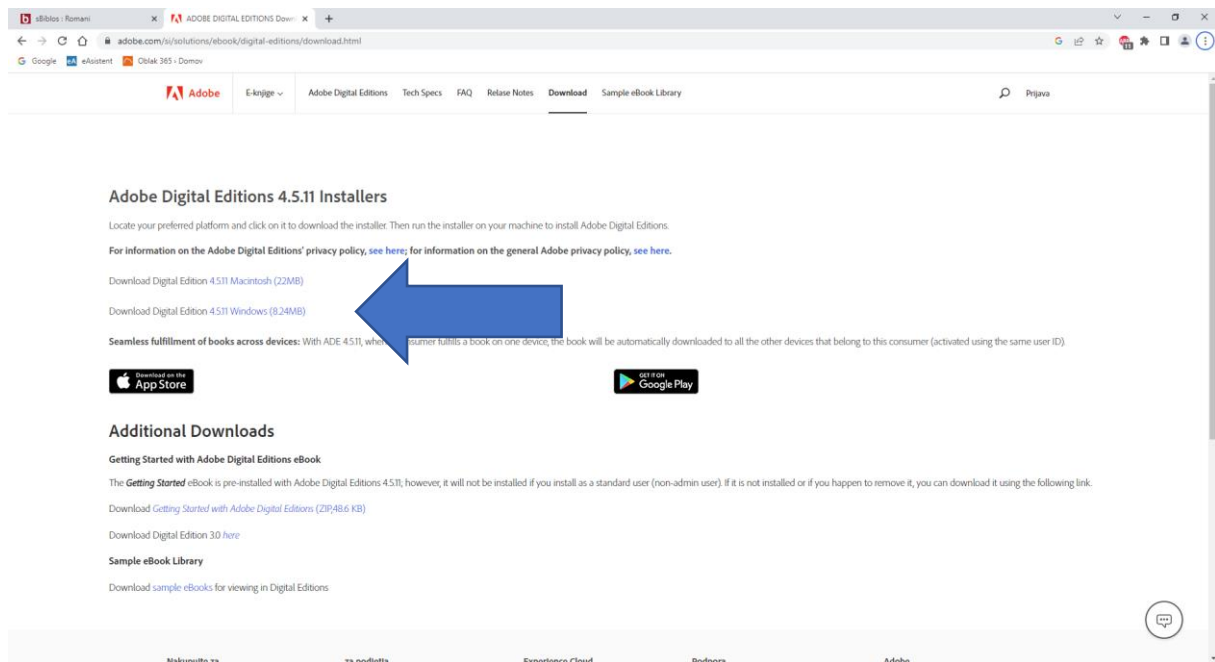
sBiblos : Romani
ADOBE DIGITAL EDITIONS Down
adobe.com/si/solutions/ebook/digital-editions/download.html
Google eAsistent Oblak 365 - Domov

Adobe E-knjige Adobe Digital Editions Tech Specs FAQ Relase Notes Download Sample eBook Library Prijava

Adobe Digital Editions 4.5.11 Installers

Locate your preferred platform and click on it to download the installer. Then run the installer on your machine to install Adobe Digital Editions.

For information on the Adobe Digital Editions' privacy policy, see here; for information on the general Adobe privacy policy, see here.

Download Digital Edition 4.5.11 Macintosh (22MB)

Download Digital Edition 4.5.11 Windows (8.24MB)

Seamless fulfillment of books across devices: With ADE 4.5.11, whe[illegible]sumer fulfills a book on one device, the book will be automatically downloaded to all the other devices that belong to this consumer (activated using the same user ID).

Download on the App Store

GET IT ON Google Play

Additional Downloads

Getting Started with Adobe Digital Editions eBook

The Getting Started eBook is pre-installed with Adobe Digital Editions 4.5.11; however, it will not be installed if you install as a standard user (non-admin user). If it is not installed or if you happen to remove it, you can download it using the following link.

Download Getting Started with Adobe Digital Editions (ZIP,48.6 KB)

Download Digital Edition 3.0 here

Sample eBook Library

Download sample eBooks for viewing in Digital Editions

Nakupujte za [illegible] za podjetja Experience Cloud Podpora Adobe